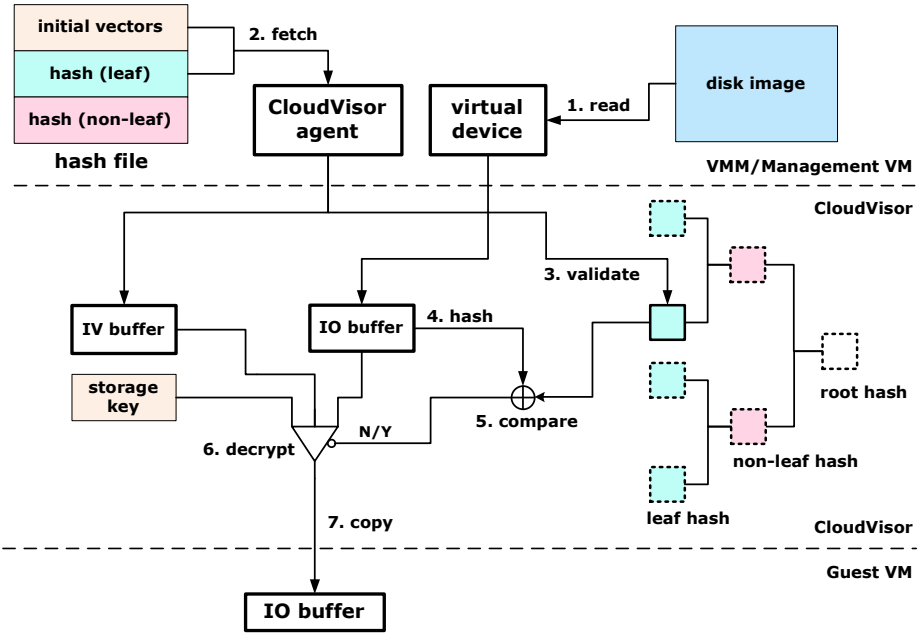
initial vectors

hash (leaf)

hash (non-leaf)

hash file

2. fetch

CloudVisor agent

virtual device

1. read

disk image

VMM/Management VM

CloudVisor

3. validate

IV buffer

IO buffer

4. hash

root hash

storage key

5. compare

N/Y

6. decrypt

non-leaf hash

leaf hash

7. copy

CloudVisor

Guest VM

IO buffer